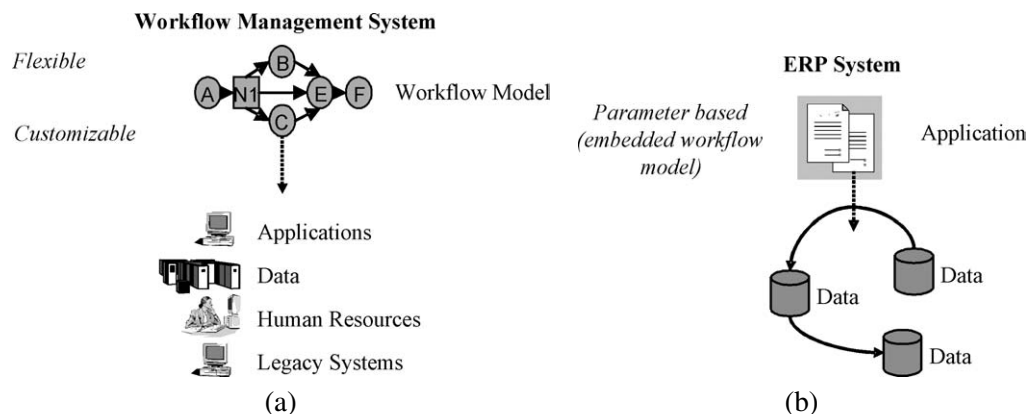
Workflow Management System

Flexible

Customizable

A N1 B C E F

Workflow Model

Applications

Data

Human Resources

Legacy Systems

(a)

ERP System

Parameter based (embedded workflow model)

Application

Data

Data

Data

(b)